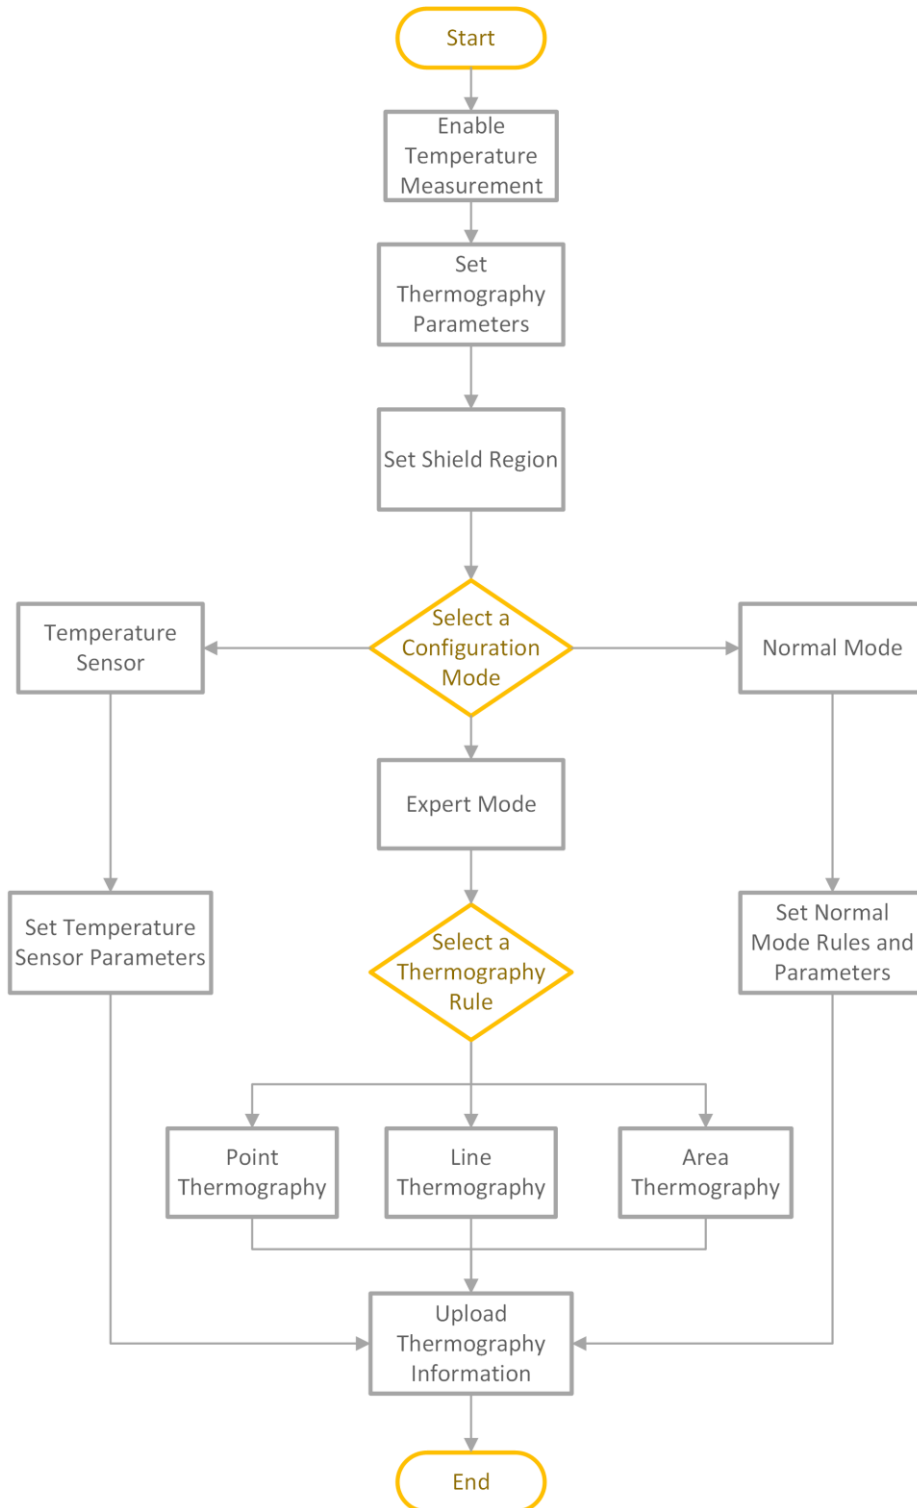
Start

Enable Temperature Measurement

Set Thermography Parameters

Set Shield Region

Temperature Sensor

Select a Configuration Mode

Normal Mode

Expert Mode

Set Temperature Sensor Parameters

Select a Thermography Rule

Set Normal Mode Rules and Parameters

Point Thermography

Line Thermography

Area Thermography

Upload Thermography Information

End